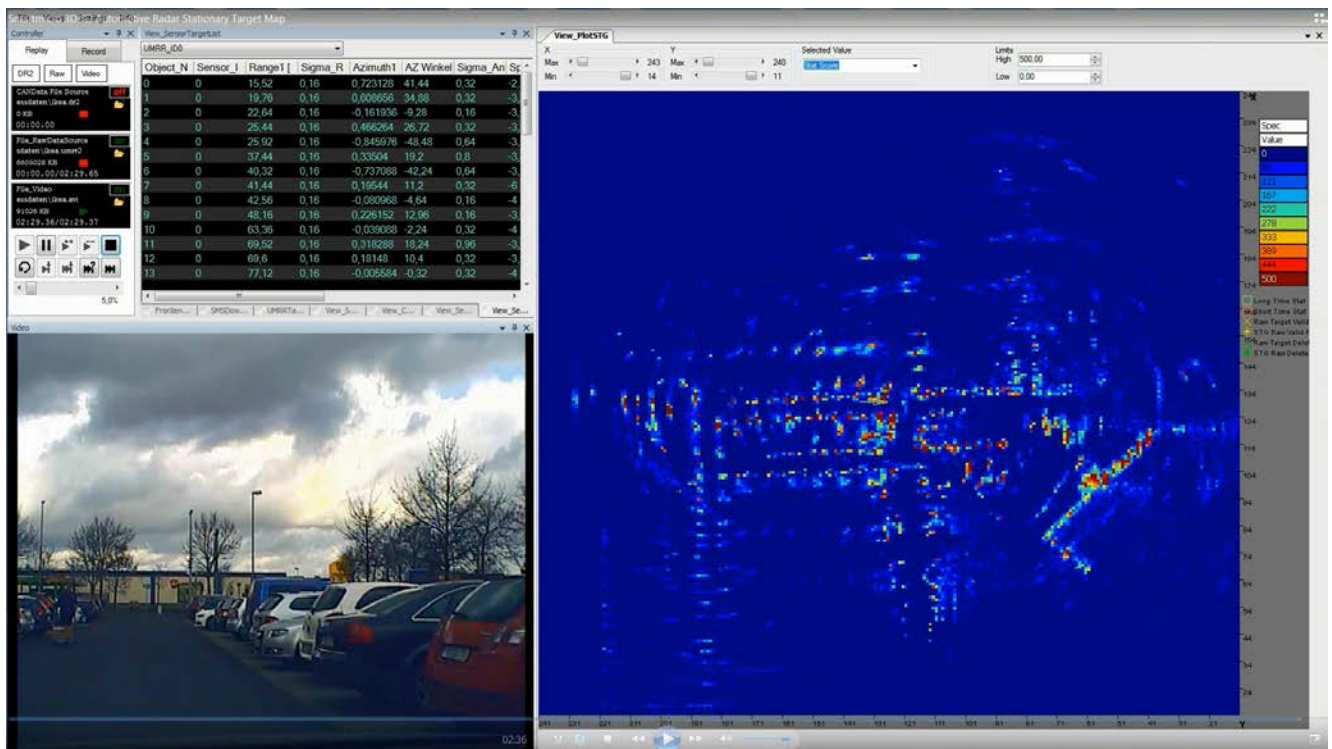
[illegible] Radar Stationary Target Map

Controller

Replay Record

DR2 Raw Video

CANdata File Source
essdaten\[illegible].dr2
0 KB
00:00:00

File_RawDataSource
sdaten\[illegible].umm2
6605028 KB
00:00:00/02:29.65

File_Video
essdaten\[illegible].avi
91026 KB
02:29.36/02:29.37

5,0%

View_SensorTargetList

UMRR_ID0

| Object_N | Sensor_I | Range1 [ | Sigma_R | Azimuth1 | AZ Winkel | Sigma_An | Sp |
|---|---|---|---|---|---|---|---|
| 0 | 0 | 15,52 | 0,16 | 0,723128 | 41,44 | 0,32 | -2, |
| 1 | 0 | 19,76 | 0,16 | 0,608656 | 34,88 | 0,32 | -3, |
| 2 | 0 | 22,64 | 0,16 | -0,161936 | -9,28 | 0,16 | -3, |
| 3 | 0 | 25,44 | 0,16 | 0,466264 | 26,72 | 0,32 | -3, |
| 4 | 0 | 25,92 | 0,16 | -0,845976 | -48,48 | 0,64 | -3, |
| 5 | 0 | 37,44 | 0,16 | 0,33504 | 19,2 | 0,8 | -3, |
| 6 | 0 | 40,32 | 0,16 | -0,737088 | -42,24 | 0,64 | -3, |
| 7 | 0 | 41,44 | 0,16 | 0,19544 | 11,2 | 0,32 | -6 |
| 8 | 0 | 42,56 | 0,16 | -0,080968 | -4,64 | 0,16 | -4 |
| 9 | 0 | 48,16 | 0,16 | 0,226152 | 12,96 | 0,16 | -3, |
| 10 | 0 | 63,36 | 0,16 | -0,039088 | -2,24 | 0,32 | -4 |
| 11 | 0 | 69,52 | 0,16 | 0,318288 | 18,24 | 0,96 | -3, |
| 12 | 0 | 69,6 | 0,16 | 0,18148 | 10,4 | 0,32 | -3, |
| 13 | 0 | 77,12 | 0,16 | -0,005584 | -0,32 | 0,32 | -4 |

Fronten... SMSDow... UMRRTa... View_S... View_C... View_Se... View_Se...

Video

02:36

View_PlotSTG

X
Max 243
Min 14
Y
Max 240
Min 11
Selected Value
Stat Score
Limits
High 500.00
Low 0.00

Spec
Value
0
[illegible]
111
167
222
278
333
389
444
500

Long Time Stat
Short Time Stat
Raw Target Valid
STG Raw Valid
Raw Target Delete
STG Raw Delete

234 224 214 204 194 184 174 144 134 124 114 104 94 84 74 64 54 44 34 24

241 231 221 211 201 191 181 171 161 151 141 131 121 111 101 91 81 71 61 51 41 31 21